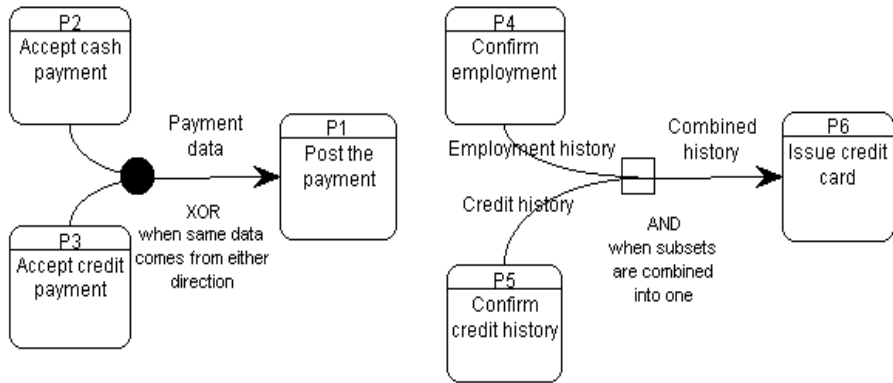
P2
Accept cash payment

Payment data

P1
Post the payment

XOR
when same data comes from either direction

P3
Accept credit payment

P4
Confirm employment

Employment history

Combined history

P6
Issue credit card

Credit history

AND
when subsets are combined into one

P5
Confirm credit history